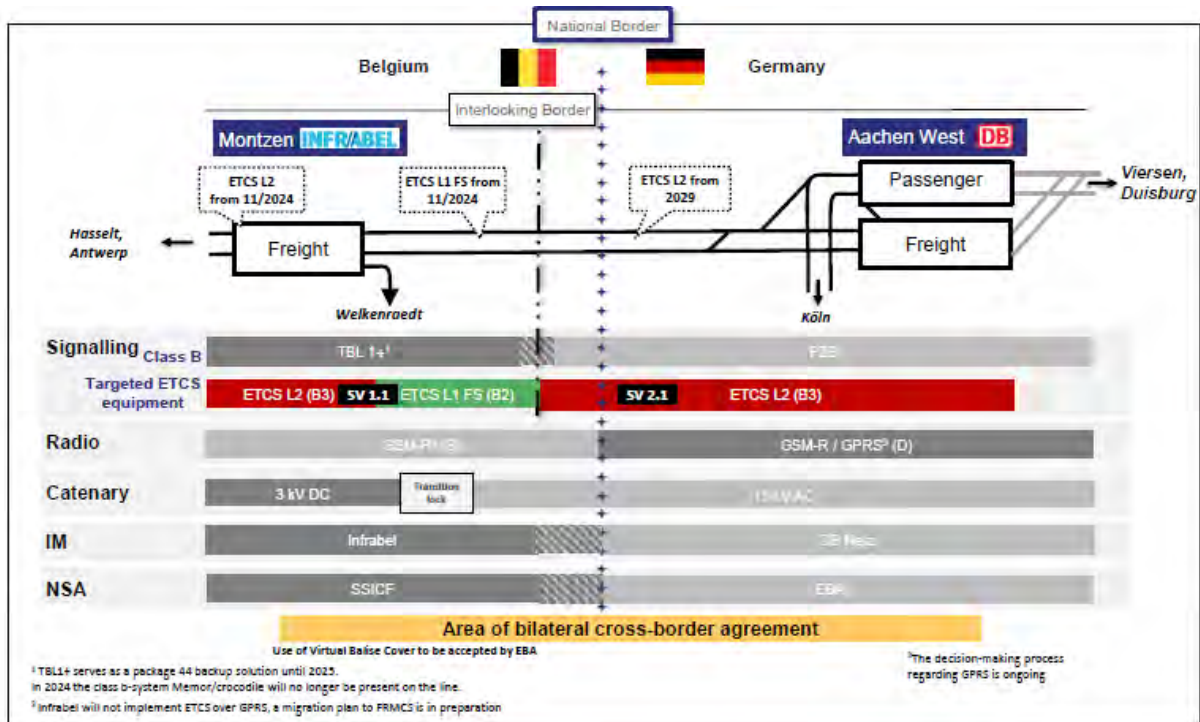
National Border

Belgium

Germany

Interlooking Border

Montzen INFRABEL

Aachen West DB

ETCS L2 from 11/2024

ETCS L1 FS from 11/2024

ETCS L2 from 2029

Passenger

Viersen, Duisburg

Hasselt, Antwerp

Freight

Freight

Welkenraedt

Köln

Signalling Class B

TBL 1+¹

PZB

Targeted ETCS equipment

ETCS L2 (B3)

SV 1.1

ETCS L1 FS (B2)

SV 2.1

ETCS L2 (B3)

Radio

GSM-R (B)

GSM-R / GPRS³ (D)

Catenary

3 kV DC

Transition lock

15 kV AC

IM

Infrabel

DB Netz

NSA

SSICF

EBA

Area of bilateral cross-border agreement

Use of Virtual Balise Cover to be accepted by EBA

³The decision-making process regarding GPRS is ongoing

¹ TBL1+ serves as a package 44 backup solution until 2025.
In 2024 the class b-system Memor/crocodile will no longer be present on the line.

² Infrabel will not implement ETCS over GPRS, a migration plan to FRMCS is in preparation